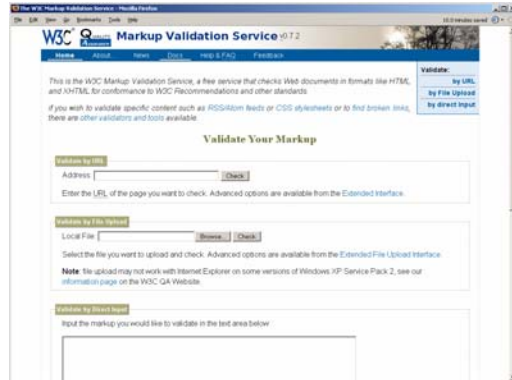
The W3C Markup Validation Service - Mozilla Firefox

File Edit View Go Bookmarks Tools Help

W3C Markup Validation Service v0.7.2

Home About News Docs Help & FAQ Feedback

This is the W3C Markup Validation Service, a free service that checks Web documents in formats like HTML and XHTML for conformance to W3C Recommendations and other standards.

If you wish to validate specific content such as RSS/Atom feeds or CSS stylesheets or to find broken links, there are other validators and tools available.

Validate:
by URL
by File Upload
by direct input

Validate Your Markup

Validate by URL

Address: Check

Enter the URL of the page you want to check. Advanced options are available from the Extended Interface.

Validate by File Upload

Local File: Browse... Check

Select the file you want to upload and check. Advanced options are available from the Extended File Upload Interface.

Note: file upload may not work with Internet Explorer on some versions of Windows XP Service Pack 2, see our information page on the W3C QA Website.

Validate by Direct Input

Input the markup you would like to validate in the text area below: